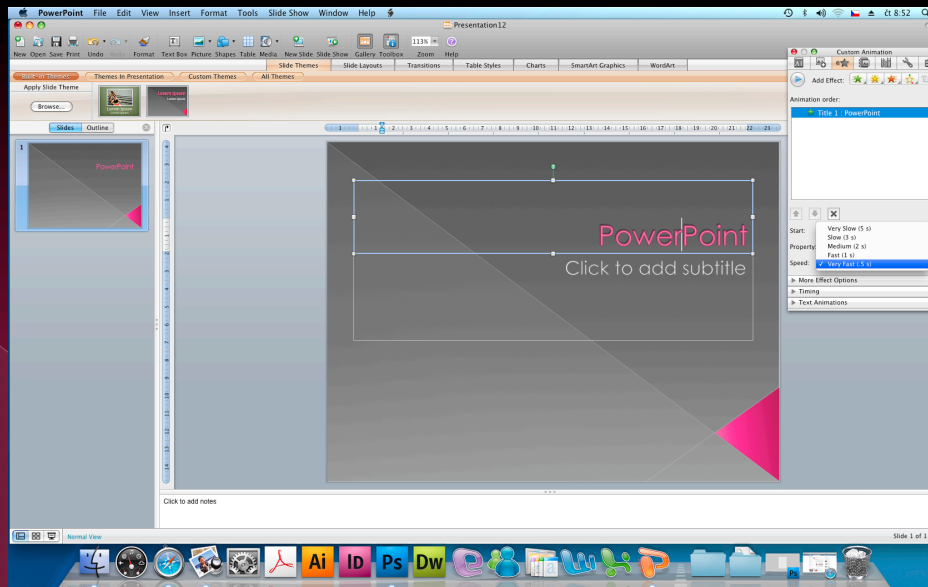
PowerPoint File Edit View Insert Format Tools Slide Show Window Help

čt 8:52

Presentation12

New Open Save Print Undo Redo Format Text Box Picture Shapes Table Media New Slide Slide Show Gallery Toolbox Zoom Help

113%

Slide Themes Slide Layouts Transitions Table Styles Charts SmartArt Graphics WordArt

Built-In Themes Themes In Presentation Custom Themes All Themes

Apply Slide Theme

Browse...

Slides Outline

1

PowerPoint

PowerPoint

Click to add subtitle

Click to add notes

Normal View

Slide 1 of 1

Custom Animation

Add Effect:

Animation order:

1 Title 1: PowerPoint

Start:

Property:

Speed:

Very Slow (5 s)
Slow (3 s)
Medium (2 s)
Fast (1 s)
✓ Very Fast (.5 s)

▶ More Effect Options
▶ Timing
▶ Text Animations

Ai ID Ps Dw